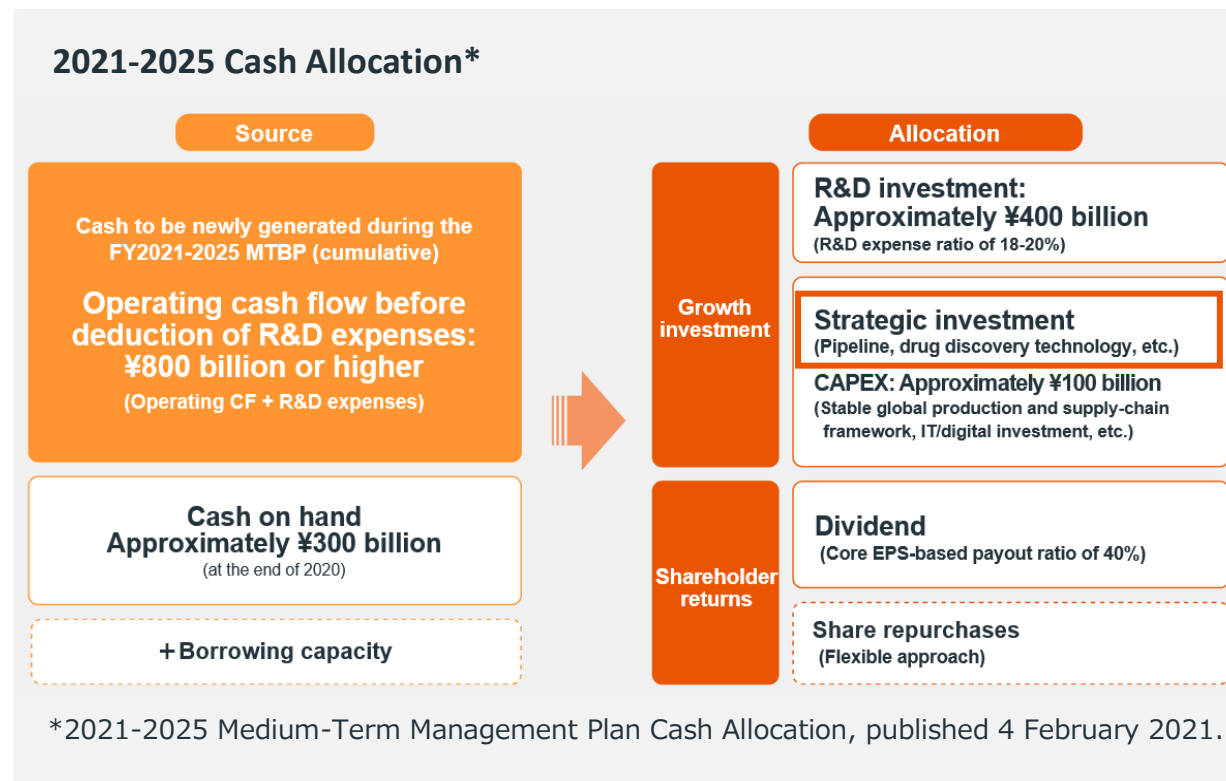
2021-2025 Cash Allocation*

Source

Cash to be newly generated during the FY2021-2025 MTBP (cumulative)

Operating cash flow before deduction of R&D expenses: ¥800 billion or higher

(Operating CF + R&D expenses)

Cash on hand Approximately ¥300 billion

(at the end of 2020)

+Borrowing capacity

Allocation

Growth investment

R&D investment: Approximately ¥400 billion

(R&D expense ratio of 18-20%)

Strategic investment

(Pipeline, drug discovery technology, etc.)

CAPEX: Approximately ¥100 billion

(Stable global production and supply-chain framework, IT/digital investment, etc.)

Shareholder returns

Dividend

(Core EPS-based payout ratio of 40%)

Share repurchases

(Flexible approach)

*2021-2025 Medium-Term Management Plan Cash Allocation, published 4 February 2021.